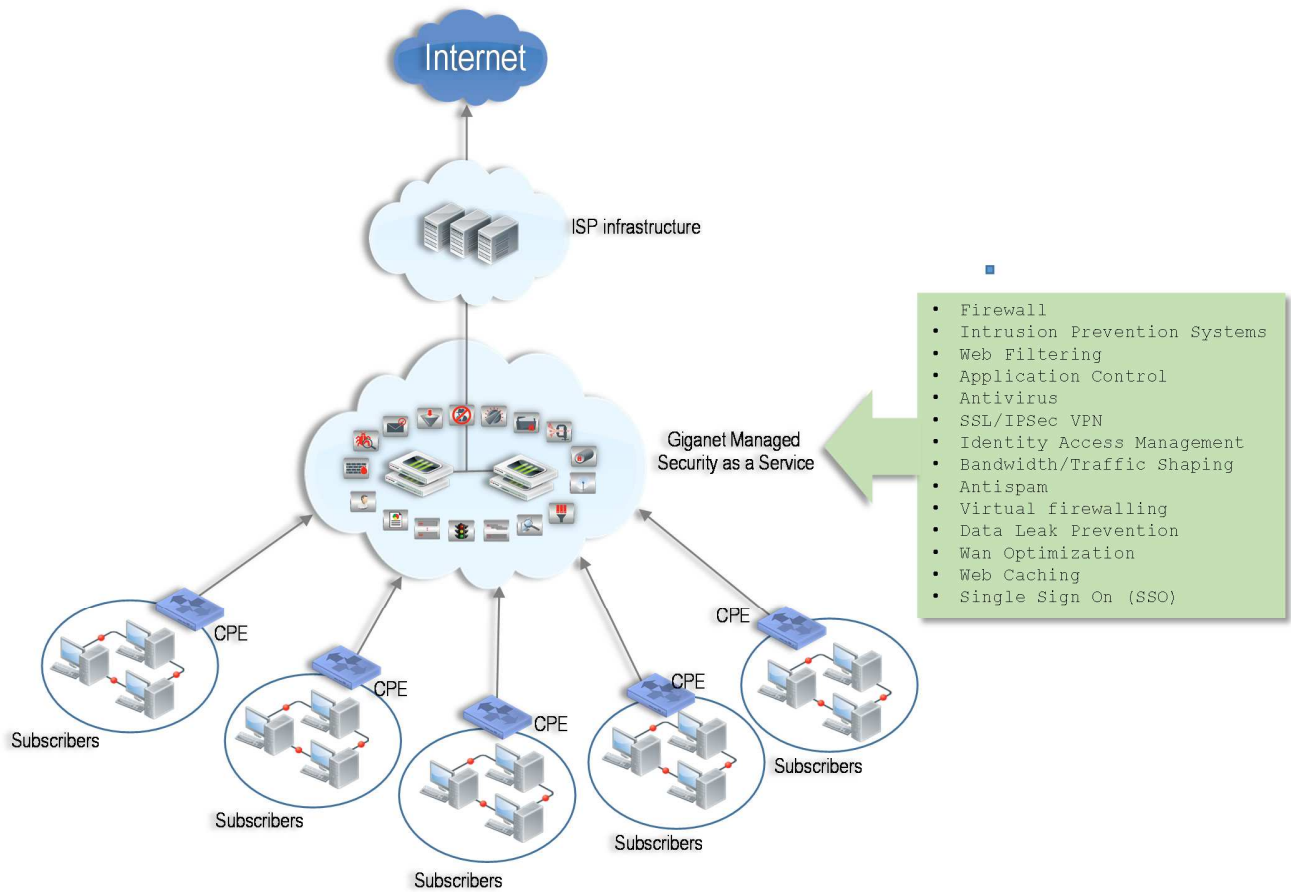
Internet

ISP infrastructure

Giganet Managed Security as a Service

- Firewall
- Intrusion Prevention Systems
- Web Filtering
- Application Control
- Antivirus
- SSL/IPSec VPN
- Identity Access Management
- Bandwidth/Traffic Shaping
- Antispam
- Virtual firewalling
- Data Leak Prevention
- Wan Optimization
- Web Caching
- Single Sign On (SSO)

CPE
Subscribers
CPE
Subscribers
CPE
Subscribers
CPE
Subscribers
CPE
Subscribers